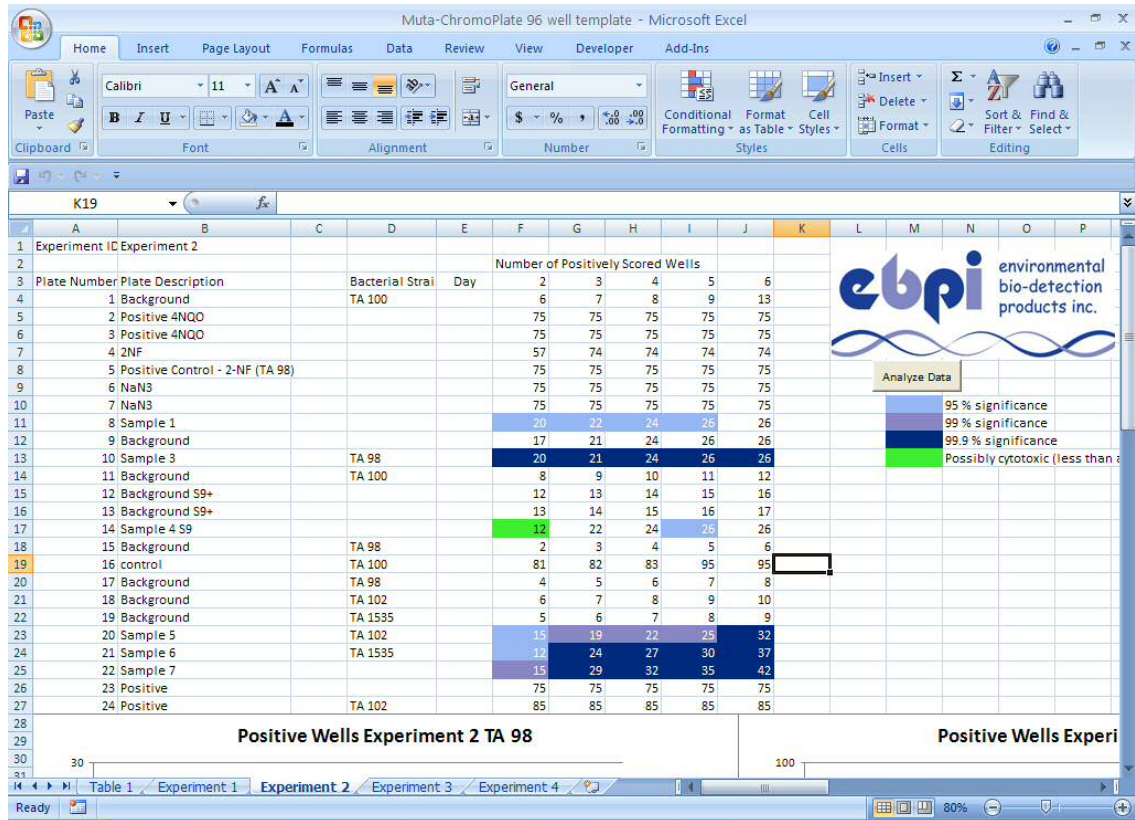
Muta-ChromoPlate 96 well template - Microsoft Excel

Home Insert Page Layout Formulas Data Review View Developer Add-Ins

Paste
Clipboard
Calibri 11
B I U
Font
Alignment
General
$ % ,
Number
Conditional Formatting
Format as Table
Cell Styles
Styles
Insert
Delete
Format
Cells
Sort & Filter
Find & Select
Editing

K19

| | A | B | C | D | E | F | G | H | I | J | K |
|---|---|---|---|---|---|---|---|---|---|---|---|
| 1 | Experiment ID | Experiment 2 | | | | | | | | | |
| 2 | | | | | | Number of Positively Scored Wells | | | | | |
| 3 | Plate Number | Plate Description | | Bacterial Strai | Day | 2 | 3 | 4 | 5 | 6 | |
| 4 | 1 | Background | | TA 100 | | 6 | 7 | 8 | 9 | 13 | |
| 5 | 2 | Positive 4NQO | | | | 75 | 75 | 75 | 75 | 75 | |
| 6 | 3 | Positive 4NQO | | | | 75 | 75 | 75 | 75 | 75 | |
| 7 | 4 | 2NF | | | | 57 | 74 | 74 | 74 | 74 | |
| 8 | 5 | Positive Control - 2-NF (TA 98) | | | | 75 | 75 | 75 | 75 | 75 | |
| 9 | 6 | NaN3 | | | | 75 | 75 | 75 | 75 | 75 | |
| 10 | 7 | NaN3 | | | | 75 | 75 | 75 | 75 | 75 | |
| 11 | 8 | Sample 1 | | | | 20 | 22 | 24 | 26 | 26 | |
| 12 | 9 | Background | | | | 17 | 21 | 24 | 26 | 26 | |
| 13 | 10 | Sample 3 | | TA 98 | | 20 | 21 | 24 | 26 | 26 | |
| 14 | 11 | Background | | TA 100 | | 8 | 9 | 10 | 11 | 12 | |
| 15 | 12 | Background S9+ | | | | 12 | 13 | 14 | 15 | 16 | |
| 16 | 13 | Background S9+ | | | | 13 | 14 | 15 | 16 | 17 | |
| 17 | 14 | Sample 4 S9 | | | | 12 | 22 | 24 | 26 | 26 | |
| 18 | 15 | Background | | TA 98 | | 2 | 3 | 4 | 5 | 6 | |
| 19 | 16 | control | | TA 100 | | 81 | 82 | 83 | 95 | 95 | |
| 20 | 17 | Background | | TA 98 | | 4 | 5 | 6 | 7 | 8 | |
| 21 | 18 | Background | | TA 102 | | 6 | 7 | 8 | 9 | 10 | |
| 22 | 19 | Background | | TA 1535 | | 5 | 6 | 7 | 8 | 9 | |
| 23 | 20 | Sample 5 | | TA 102 | | 15 | 19 | 22 | 25 | 32 | |
| 24 | 21 | Sample 6 | | TA 1535 | | 12 | 24 | 27 | 30 | 37 | |
| 25 | 22 | Sample 7 | | | | 15 | 29 | 32 | 35 | 42 | |
| 26 | 23 | Positive | | | | 75 | 75 | 75 | 75 | 75 | |
| 27 | 24 | Positive | | TA 102 | | 85 | 85 | 85 | 85 | 85 | |

ebpi environmental bio-detection products inc.

Analyze Data

95 % significance
99 % significance
99.9 % significance
Possibly cytotoxic (less than a

Positive Wells Experiment 2 TA 98
30
Positive Wells Experi
100

Table 1 Experiment 1 Experiment 2 Experiment 3 Experiment 4
Ready
80%